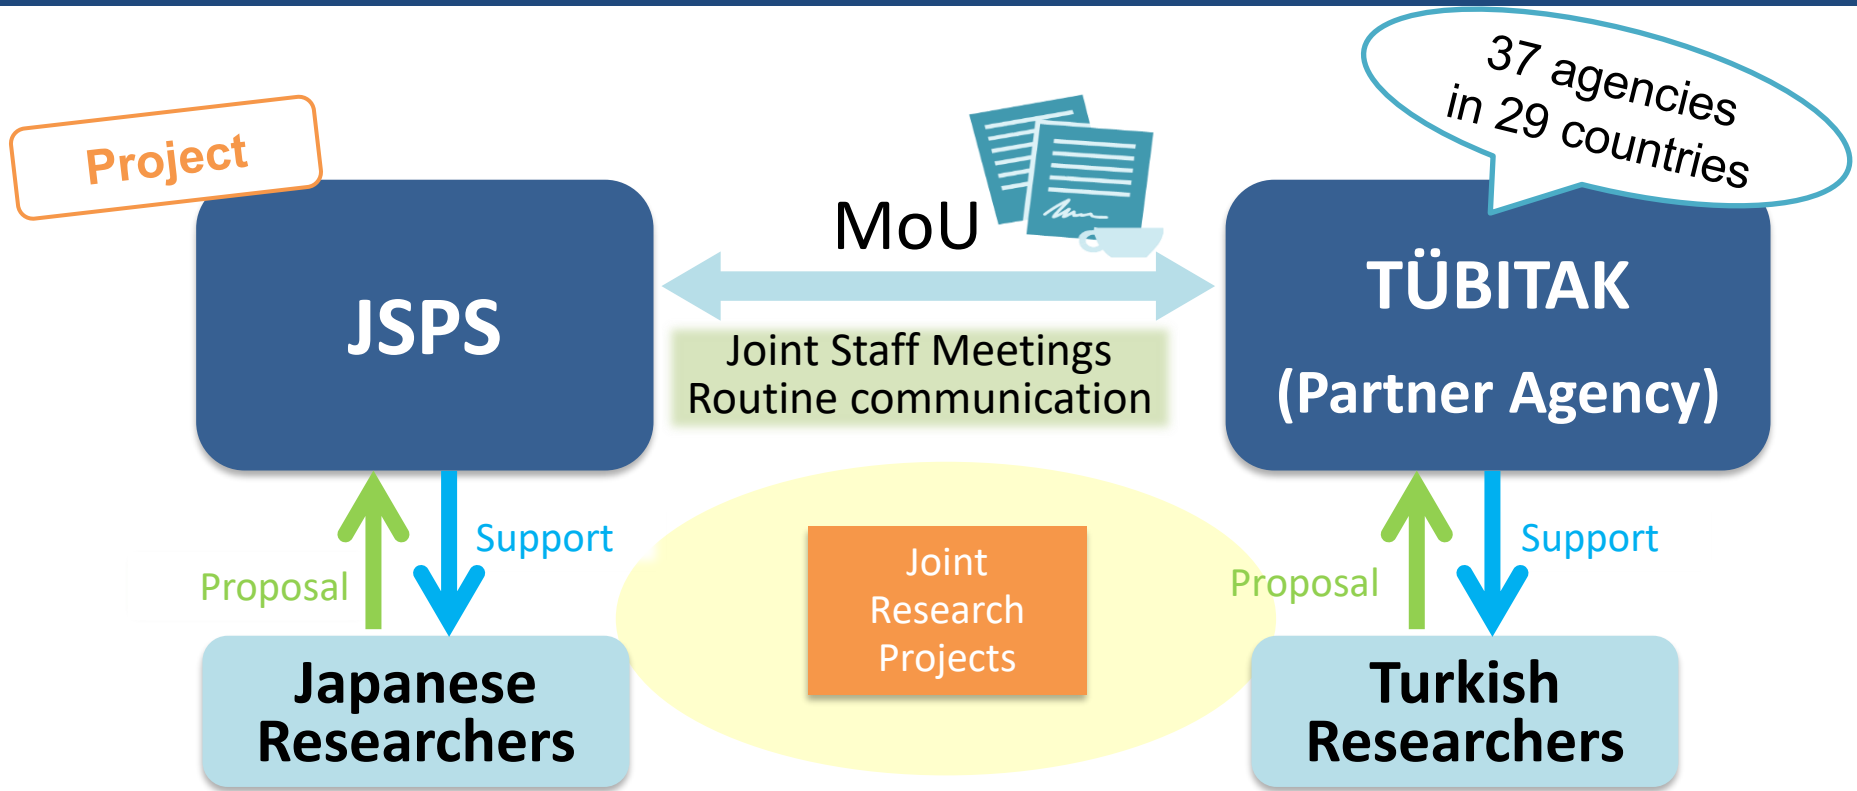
Project

37 agencies in 29 countries

MoU

JSPS

Joint Staff Meetings
Routine communication

TÜBITAK
(Partner Agency)

Proposal

Support

Proposal

Support

Joint Research Projects

Japanese Researchers

Turkish Researchers